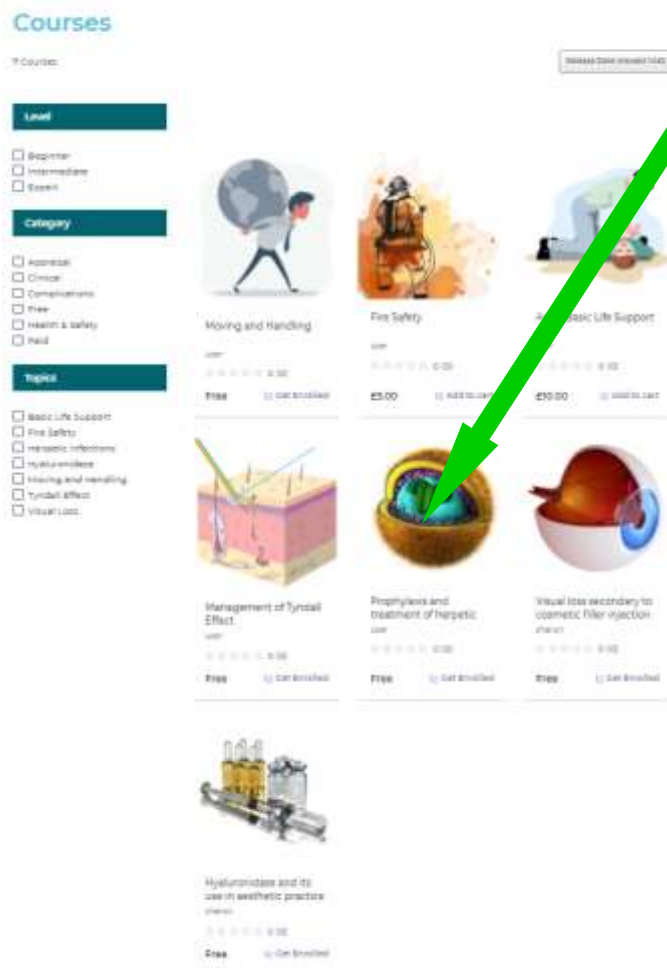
Courses

7 Courses

Release Date (newest first)

Level

Beginner
Intermediate
Expert

Category

Appraisal
Clinical
Complications
Free
Health & Safety
Paid

Topics

Basic Life Support
Fire Safety
Herpetic Infections
Hyaluronidase
Moving and Handling
Tyndall Effect
Visual Loss

Moving and Handling
user
0.00
Free
Get Enrolled

Fire Safety
user
0.00
£5.00
Add to cart

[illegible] Basic Life Support
0.00
£10.00
Add to cart

Management of Tyndall Effect
user
0.00
Free
Get Enrolled

Prophylaxis and treatment of herpetic
user
0.00
Free
Get Enrolled

Visual loss secondary to cosmetic filler injection
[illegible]
0.00
Free
Get Enrolled

Hyaluronidase and its use in aesthetic practice
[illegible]
0.00
Free
Get Enrolled